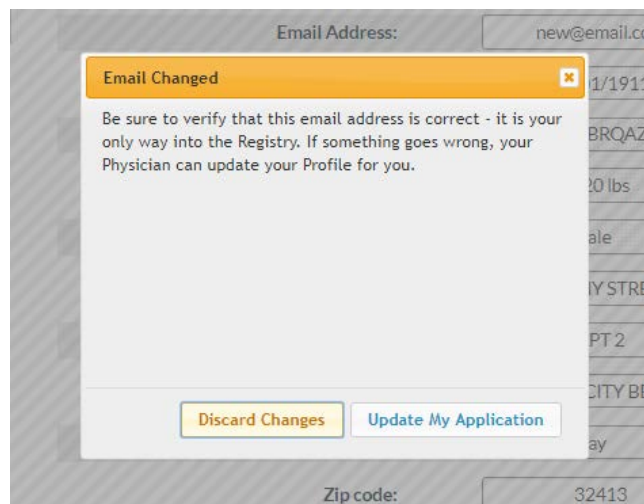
Email Address: new@email.c

Email Changed

×

Be sure to verify that this email address is correct - it is your only way into the Registry. If something goes wrong, your Physician can update your Profile for you.

Discard Changes

Update My Application

1/191

BRQAZ

20 lbs

ale

Y STR

PT 2

CITY B

ay

Zip code: 32413